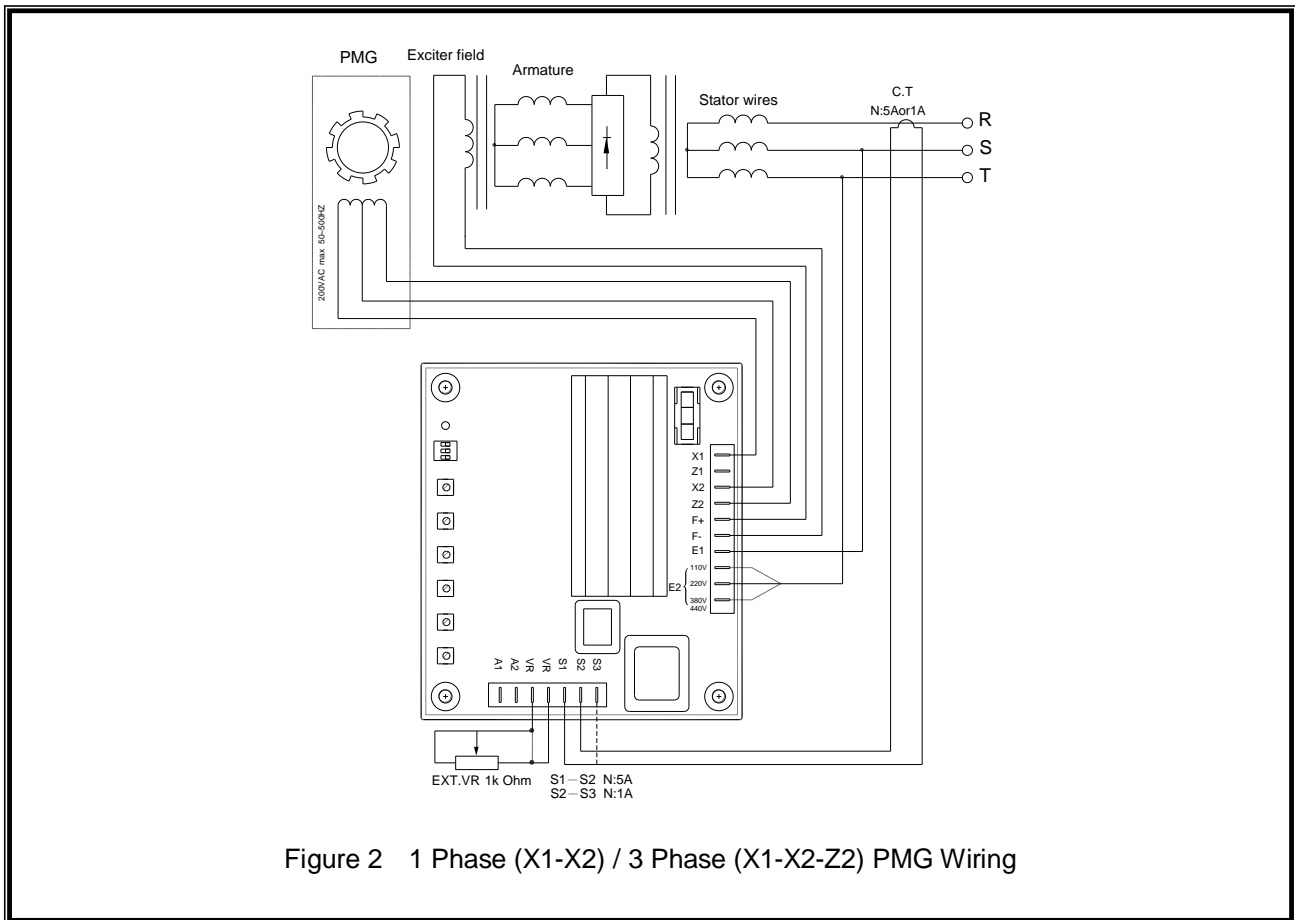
PMG

Exciter field

Armature

Stator wires

C.T
N:5Aor1A

R
S
T

200VAC max 50-500HZ

X1
Z1
X2
Z2
F+
F-
E1
E2
110V
220V
380V
440V

A1
A2
VR
VR
S1
S2
S3

EXT.VR 1k Ohm

S1 — S2 N:5A
S2 — S3 N:1A

Figure 2 1 Phase (X1-X2) / 3 Phase (X1-X2-Z2) PMG Wiring